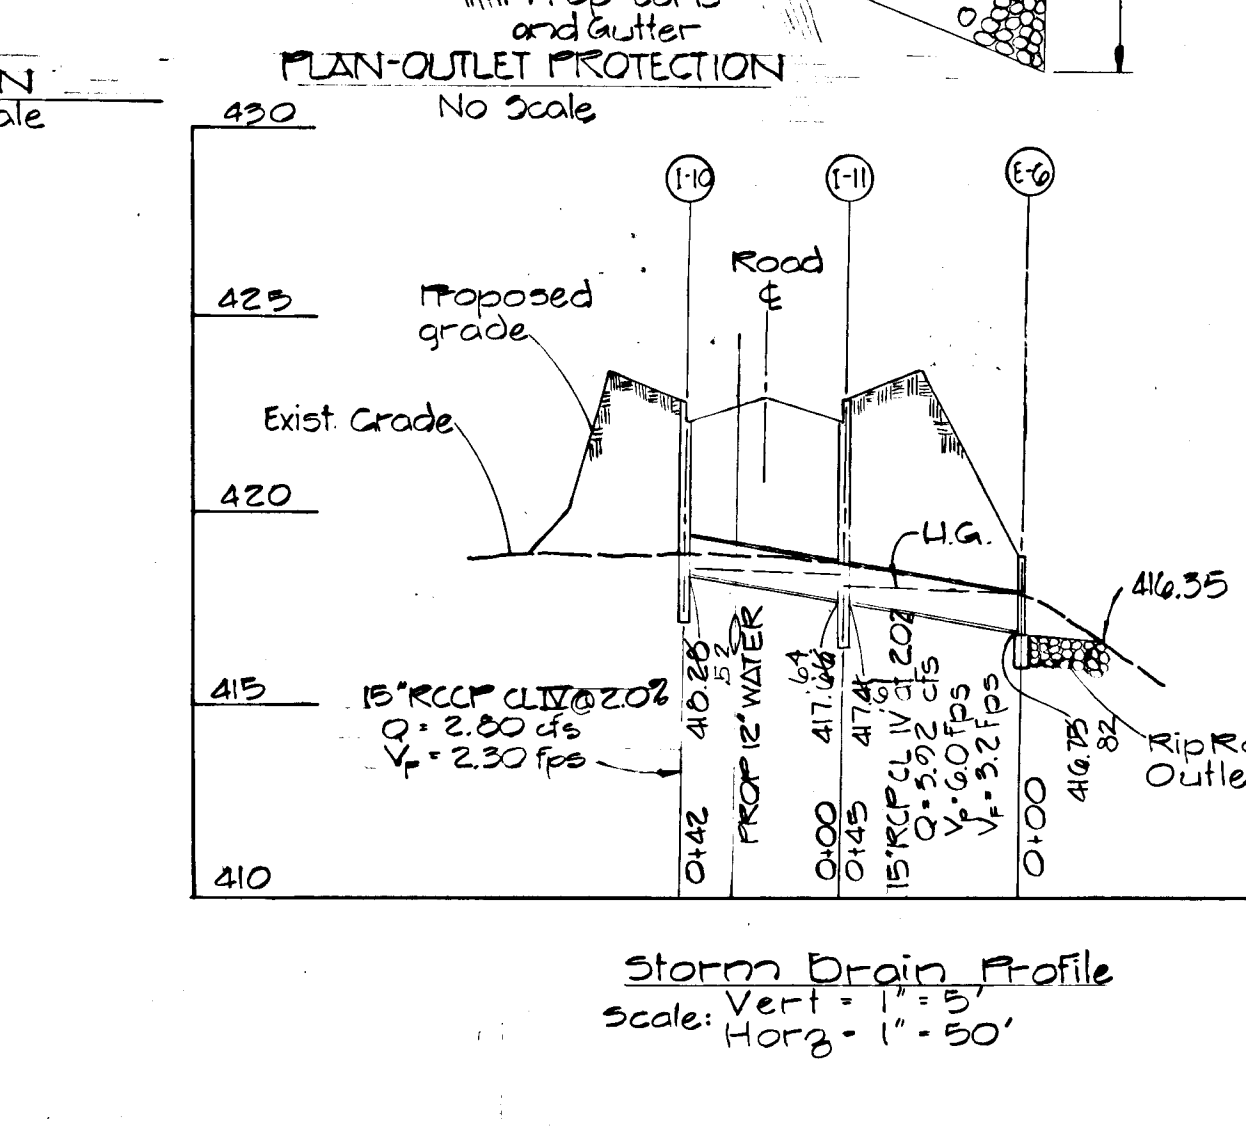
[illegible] Curb
and Gutter
PLAN-OUTLET PROTECTION
No Scale

N
ale

430
425
420
415
410

I-10
I-11
E-6

Road
℄

Proposed
grade

Exist. Grade

H.G.

416.35

15"RCCP CL IV @ 2.0%
Q = 2.80 cfs
$V_F$ = 2.30 fps

416.28
52
PROP 12" WATER
417.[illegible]
64
417.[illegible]
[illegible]
15"RCP CL IV @ 2.0%
Q = 3.92 cfs
$V_P$ = 6.0 fps
$V_F$ = 3.2 fps
416.75
82

0+42
0+00
0+45
0+00

Rip Ra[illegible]
Outle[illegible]

Storm Drain Profile
Scale: Vert = 1" = 5'
Horz = 1" = 50'